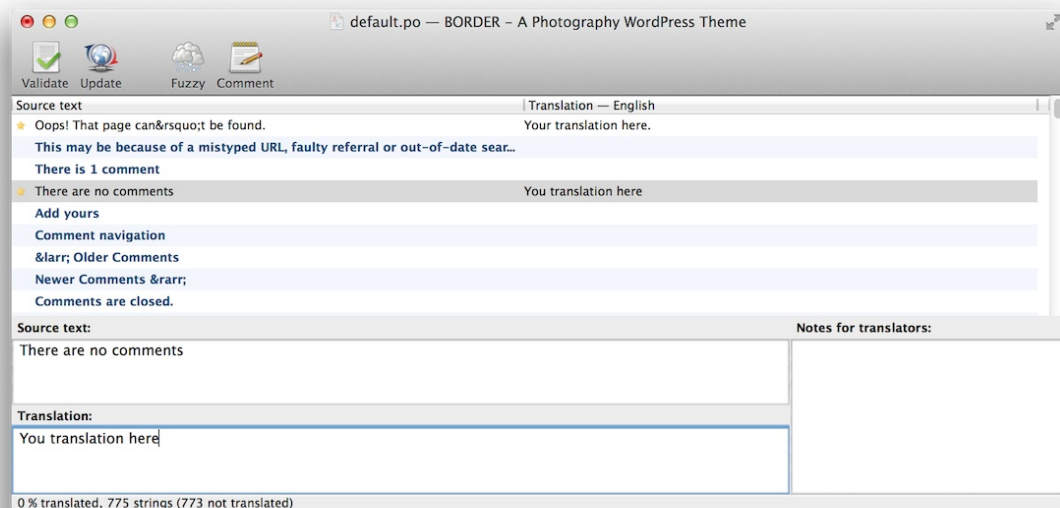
default.po — BORDER - A Photography WordPress Theme

Validate Update Fuzzy Comment

| Source text | Translation — English |
|---|---|
| Oops! That page can&rsquo;t be found. | Your translation here. |
| This may be because of a mistyped URL, faulty referral or out-of-date sear... | |
| There is 1 comment | |
| There are no comments | You translation here |
| Add yours | |
| Comment navigation | |
| &larr; Older Comments | |
| Newer Comments &rarr; | |
| Comments are closed. | |

Source text:
There are no comments

Notes for translators:

Translation:
You translation here

0 % translated, 775 strings (773 not translated)